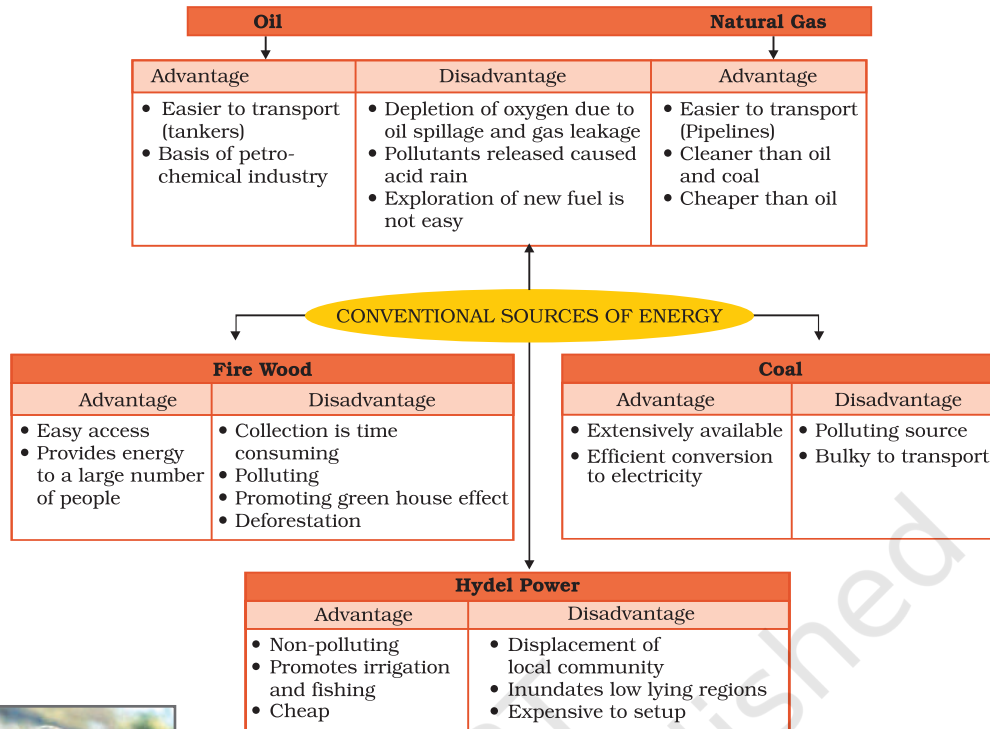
Oil | Natural Gas

| Advantage | Disadvantage | Advantage |
|---|---|---|
| • Easier to transport (tankers) • Basis of petro-chemical industry | • Depletion of oxygen due to oil spillage and gas leakage • Pollutants released caused acid rain • Exploration of new fuel is not easy | • Easier to transport (Pipelines) • Cleaner than oil and coal • Cheaper than oil |

CONVENTIONAL SOURCES OF ENERGY

Fire Wood

| Advantage | Disadvantage |
|---|---|
| • Easy access • Provides energy to a large number of people | • Collection is time consuming • Polluting • Promoting green house effect • Deforestation |

Coal

| Advantage | Disadvantage |
|---|---|
| • Extensively available • Efficient conversion to electricity | • Polluting source • Bulky to transport |

Hydel Power

| Advantage | Disadvantage |
|---|---|
| • Non-polluting • Promotes irrigation and fishing • Cheap | • Displacement of local community • Inundates low lying regions • Expensive to setup |

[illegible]